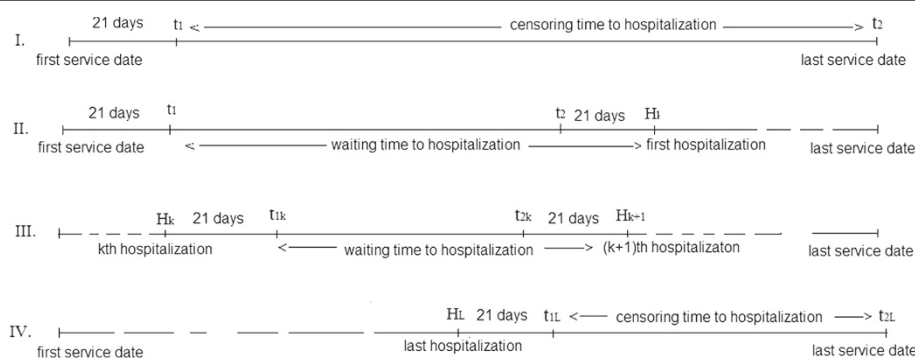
I. 21 days $t_1$ < censoring time to hospitalization > $t_2$

first service date last service date

II. 21 days $t_1$ $t_2$ 21 days $H_1$

first service date < waiting time to hospitalization > first hospitalization last service date

III. $H_k$ 21 days $t_{1k}$ $t_{2k}$ 21 days $H_{k+1}$

kth hospitalization < waiting time to hospitalization > (k+1)th hospitalizaton last service date

IV. $H_L$ 21 days $t_{1L}$ < censoring time to hospitalization > $t_{2L}$

first service date last hospitalization last service date